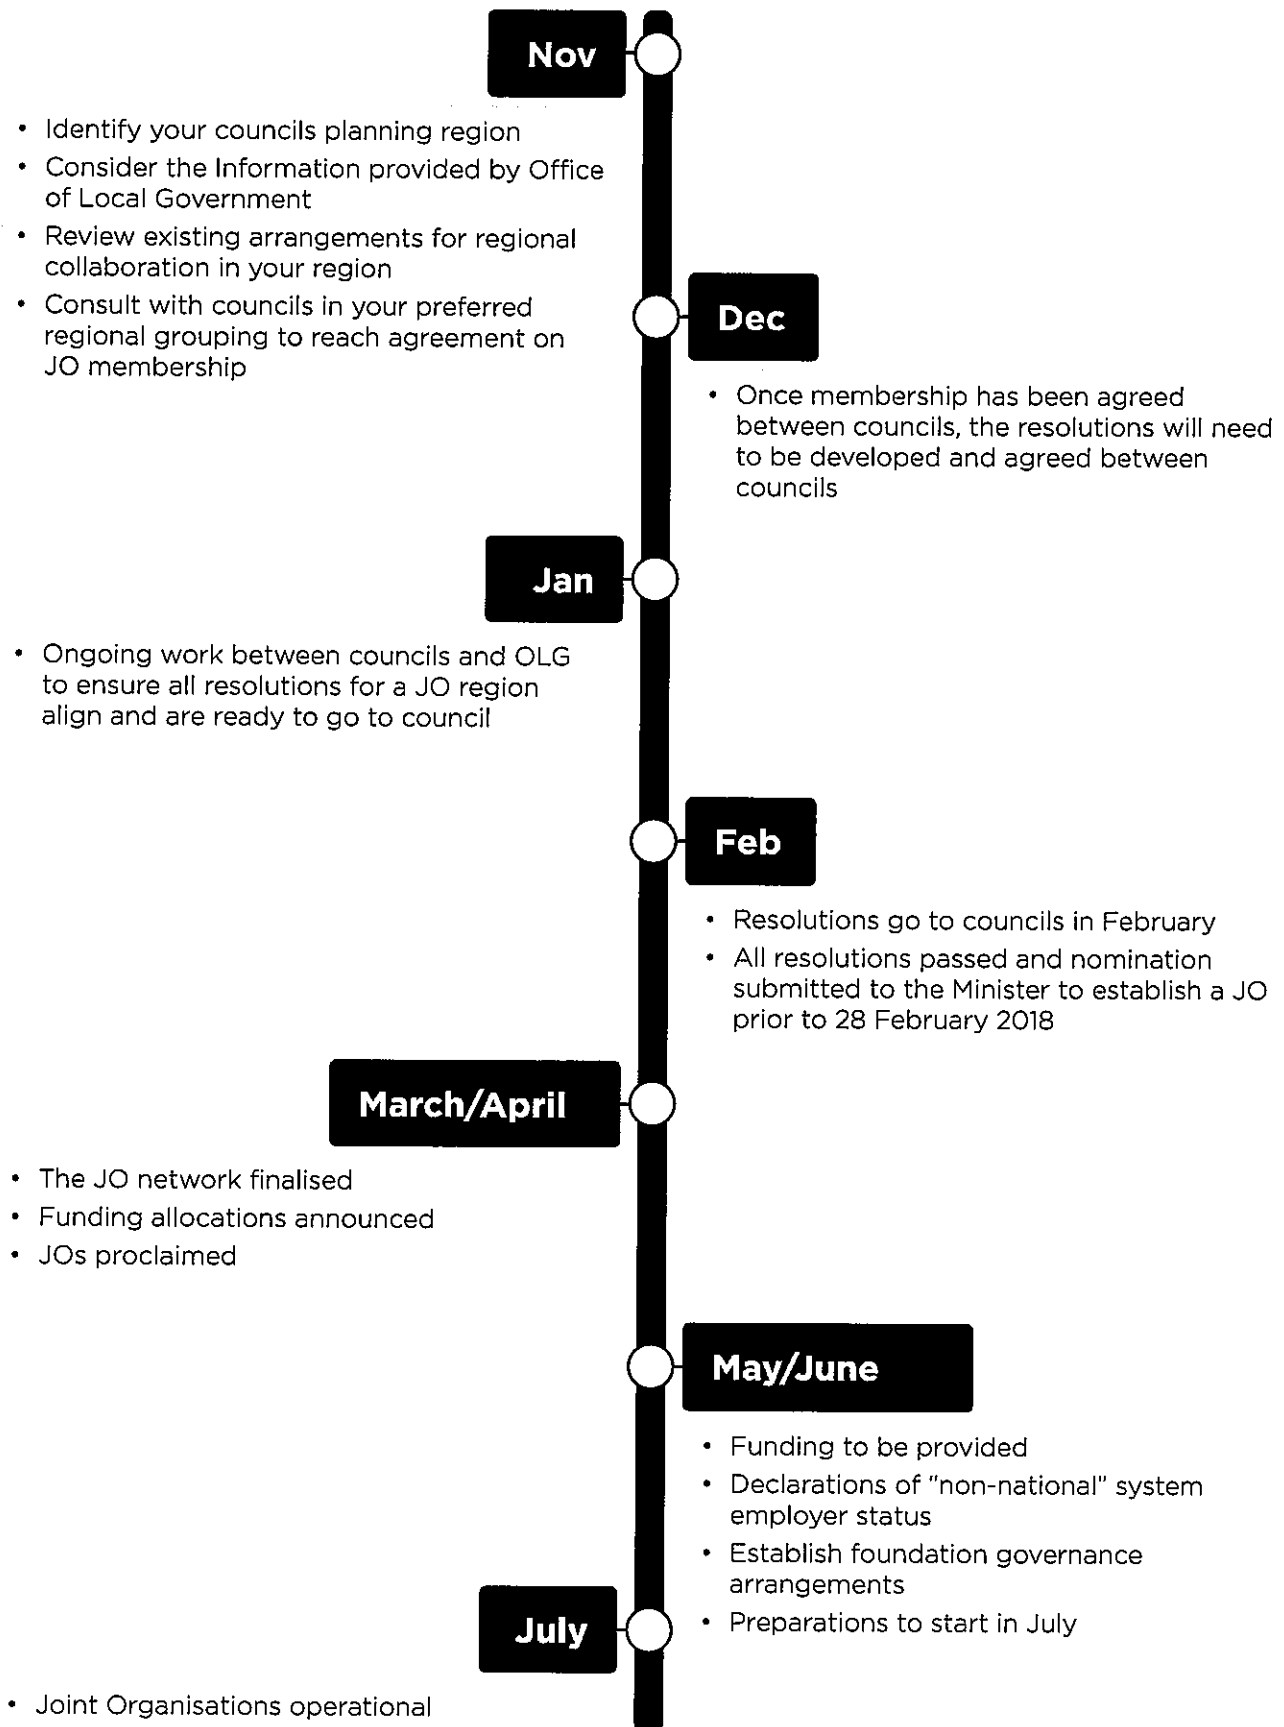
Nov

- Identify your councils planning region
- Consider the Information provided by Office of Local Government
- Review existing arrangements for regional collaboration in your region
- Consult with councils in your preferred regional grouping to reach agreement on JO membership

Dec

- Once membership has been agreed between councils, the resolutions will need to be developed and agreed between councils

Jan

- Ongoing work between councils and OLG to ensure all resolutions for a JO region align and are ready to go to council

Feb

- Resolutions go to councils in February
- All resolutions passed and nomination submitted to the Minister to establish a JO prior to 28 February 2018

March/April

- The JO network finalised
- Funding allocations announced
- JOs proclaimed

May/June

- Funding to be provided
- Declarations of "non-national" system employer status
- Establish foundation governance arrangements
- Preparations to start in July

July

- Joint Organisations operational